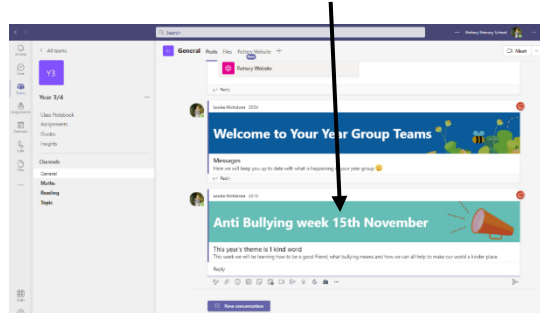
Search

Portway Primary School

Activity

Chat

Teams

Assignments

Calendar

Calls

Files

...

Apps

Help

< All teams

Y3

Year 3/4 ...

Class Notebook

Assignments

Grades

Insights

Channels

General

Maths

Reading

Topic

General Posts Files Portway Website +

Meet

Portway Website

Reply

Louise Nicholson 09:06

Welcome to Your Year Group Teams

Messages

Here we will keep you up to date with what is happening in your year group 😊

Reply

Louise Nicholson 09:10

Anti Bullying week 15th November

This year's theme is 1 kind word

This week we will be learning how to be a good friend, what bullying means and how we can all help to make our world a kinder place.

Reply

New conversation